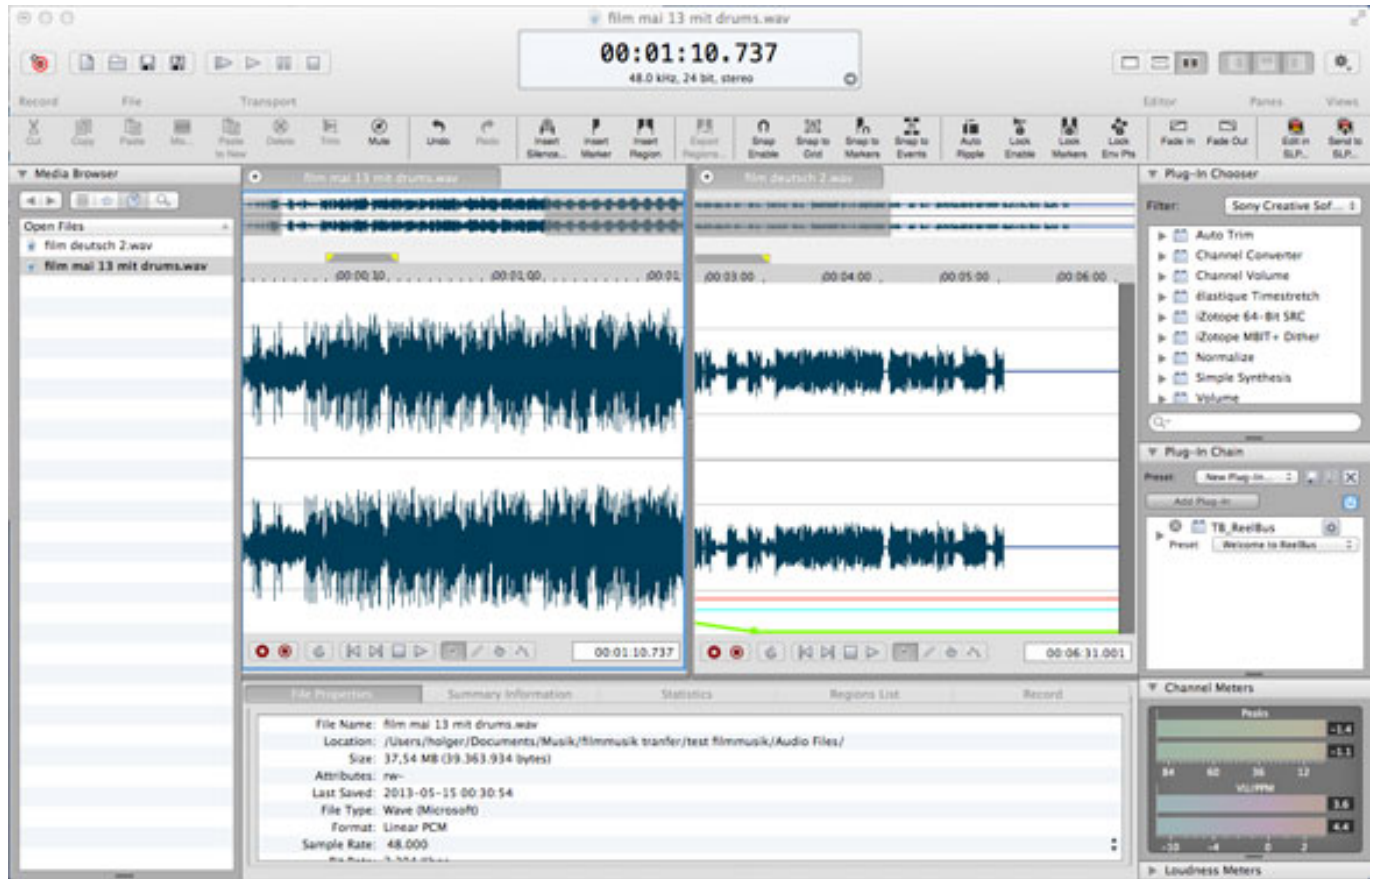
film mai 13 mit drums.wav

00:01:10.737
48.0 kHz, 24 bit, stereo

Record File Transport Editor Panes Views

Cut Copy Paste Mix Paste to New Delete Trim Mute Undo Redo Insert Silence Insert Marker Insert Region Export Regions Snap Enable Snap to Grid Snap to Markers Snap to Events Auto Ripple Lock Enable Lock Markers Lock Env Pts Fade In Fade Out Edit in SLP Send to SLP

Media Browser

Open Files
film deutsch 2.wav
film mai 13 mit drums.wav

film mai 13 mit drums.wav
film deutsch 2.wav

00:00:10 00:01:00 00:01 00:03:00 00:04:00 00:05:00 00:06:00

00:01:10.737
00:06:31.001

File Properties Summary Information Statistics Regions List Record

File Name: film mai 13 mit drums.wav
Location: /Users/holger/Documents/Musik/filmmusik tranfer/test filmmusik/Audio Files/
Size: 37,54 MB (39.363.934 bytes)
Attributes: rw-
Last Saved: 2013-05-15 00:30:54
File Type: Wave (Microsoft)
Format: Linear PCM
Sample Rate: 48.000

Plug-in Chooser
Filter: Sony Creative Sof...
Auto Trim
Channel Converter
Channel Volume
élastique Timestretch
iZotope 64-Bit SRC
iZotope MBIT+ Dither
Normalize
Simple Synthesis
Volume

Plug-in Chain
Preset New Plug-in...
Add Plug-in
TB_ReelBus
Preset Welcome to ReelBus

Channel Meters
Peaks
-1.4
-1.1
84 60 36 12
VU/PPM
3.6
4.4
-10 -4 0 2

Loudness Meters